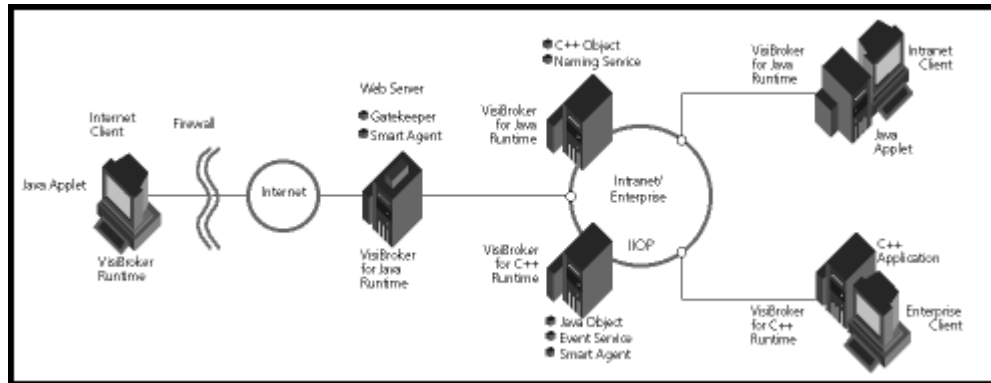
Internet Client

Java Applet

VisiBroker Runtime

Firewall

Internet

Web Server

Gatekeeper
Smart Agent

VisiBroker for Java Runtime

C++ Object
Naming Service

VisiBroker for Java Runtime

Intranet/ Enterprise

IIOP

VisiBroker for C++ Runtime

Java Object
Event Service
Smart Agent

VisiBroker for Java Runtime

Intranet Client

Java Applet

C++ Application

Enterprise Client

VisiBroker for C++ Runtime